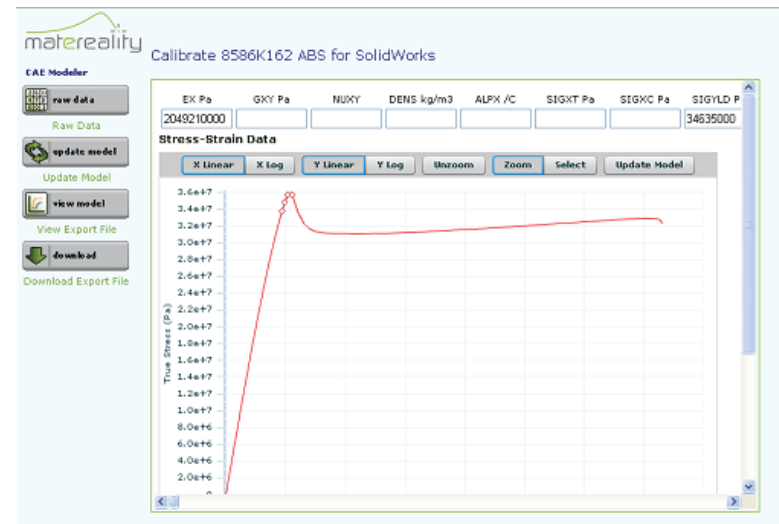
matereality

CAE Modeler

raw data

Raw Data

update model

Update Model

view model

View Export File

download

Download Export File

Calibrate 8586K162 ABS for SolidWorks

| EX Pa | GXY Pa | NUXY | DENS kg/m3 | ALPX /C | SIGXT Pa | SIGXC Pa | SIGYLD P |
|---|---|---|---|---|---|---|---|
| 2049210000 | | | | | | | 34635000 |

Stress-Strain Data

X Linear X Log Y Linear Y Log Unzoom Zoom Select Update Model

3.6e+7
3.4e+7
3.2e+7
3.0e+7
2.8e+7
2.6e+7
2.4e+7
2.2e+7
2.0e+7
1.8e+7
1.6e+7
1.4e+7
1.2e+7
1.0e+7
8.0e+6
6.0e+6
4.0e+6
2.0e+6
0

True Stress (Pa)